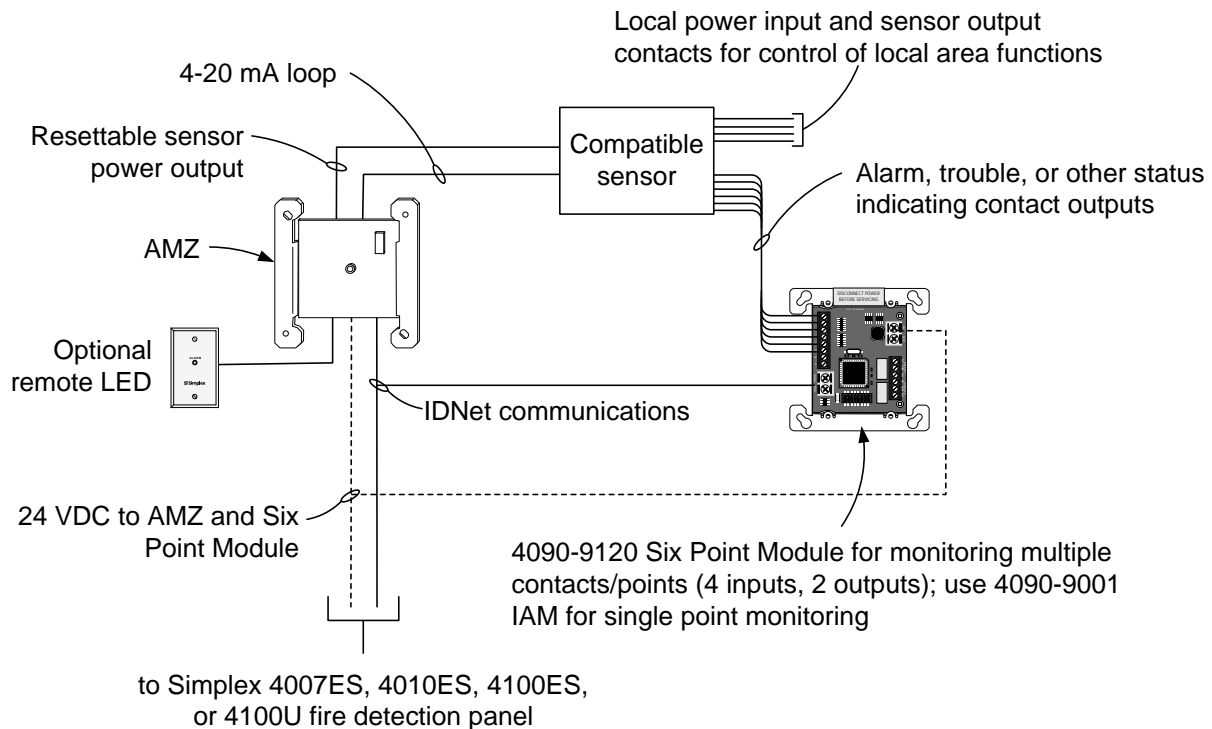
Local power input and sensor output contacts for control of local area functions

4-20 mA loop

Resettable sensor power output

Compatible sensor

Alarm, trouble, or other status indicating contact outputs

AMZ

DISCONNECT POWER BEFORE SERVICING

Optional remote LED

ALARM

Simplex

IDNet communications

24 VDC to AMZ and Six Point Module

4090-9120 Six Point Module for monitoring multiple contacts/points (4 inputs, 2 outputs); use 4090-9001 IAM for single point monitoring

to Simplex 4007ES, 4010ES, 4100ES, or 4100U fire detection panel